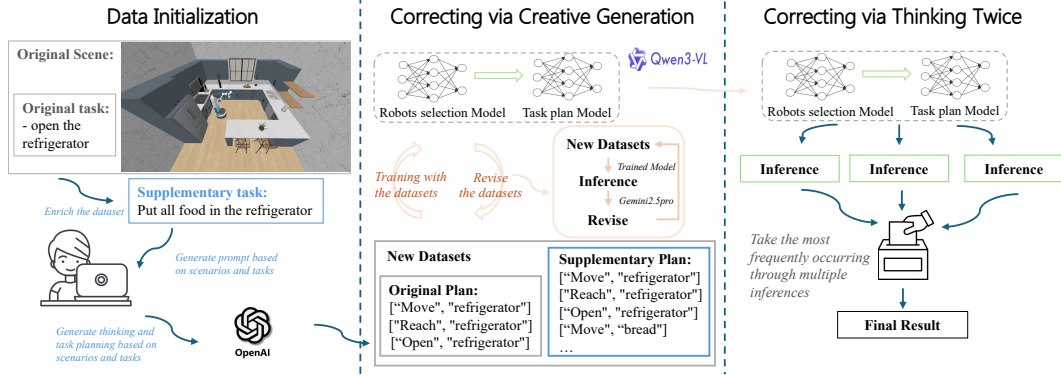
Data Initialization

Original Scene:

Original task:
- open the refrigerator

Enrich the dataset

Supplementary task:
Put all food in the refrigerator

Generate prompt based on scenarios and tasks

Generate thinking and task planning based on scenarios and tasks

OpenAI

Correcting via Creative Generation

Qwen3-VL

Robots selection Model

Task plan Model

Training with the datasets

Revise the datasets

New Datasets

Trained Model

Inference

Gemini2.5pro

Revise

New Datasets

Original Plan:
[“Move”, "refrigerator"]
["Reach", "refrigerator"]
[“Open”, "refrigerator"]

Supplementary Plan:
[“Move”, "refrigerator"]
["Reach", "refrigerator"]
[“Open”, "refrigerator"]
[“Move”, “bread"]
…

Correcting via Thinking Twice

Robots selection Model

Task plan Model

Inference

Inference

Inference

Take the most frequently occurring through multiple inferences

Final Result